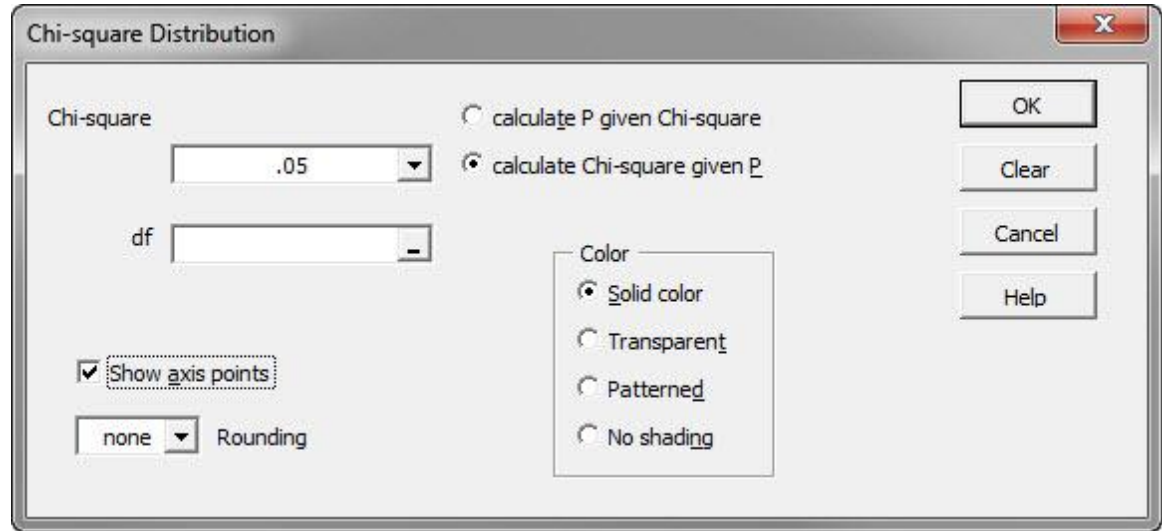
Chi-square Distribution

Chi-square

.05

df

calculate P given Chi-square

calculate Chi-square given P

OK

Clear

Cancel

Help

Color

Solid color

Transparent

Patterned

No shading

Show axis points

none

Rounding